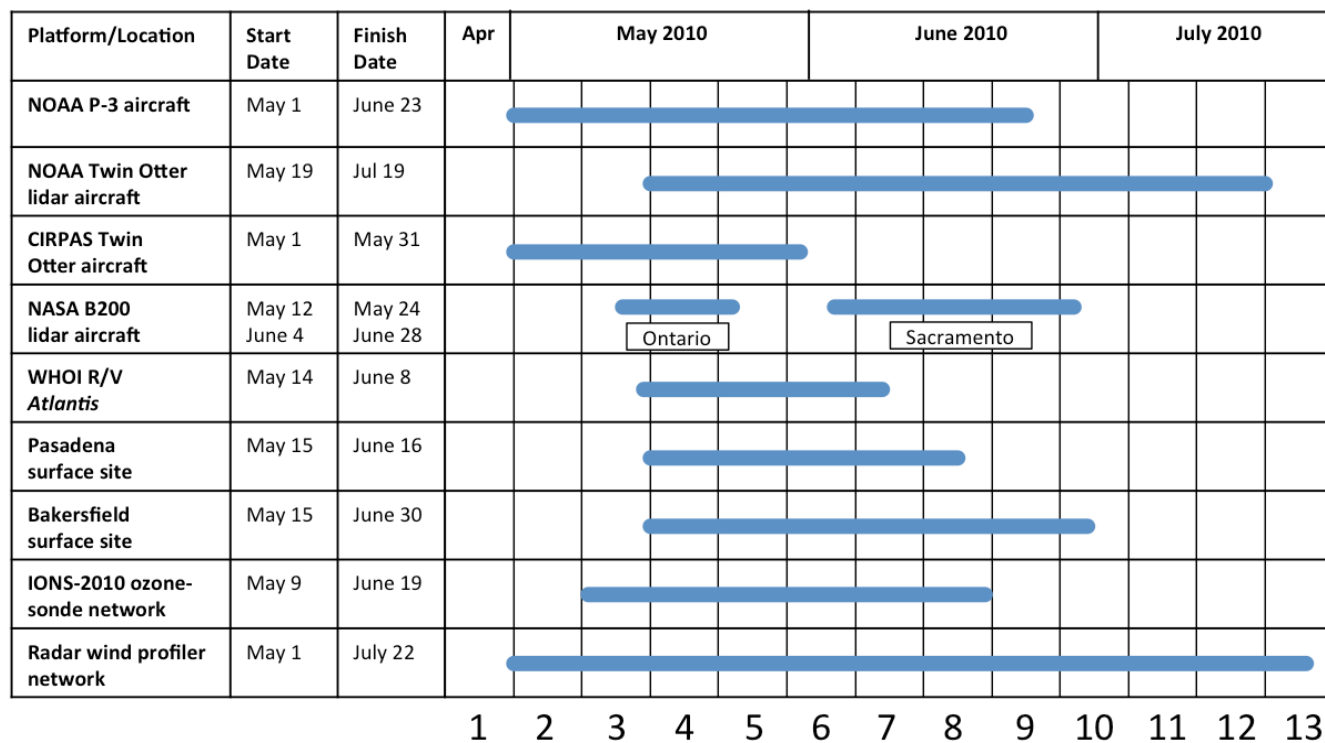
| Platform/Location | Start Date | Finish Date | Apr | May 2010 | June 2010 | July 2010 |
|---|---|---|---|---|---|---|
| NOAA P-3 aircraft | May 1 | June 23 | | | | |
| NOAA Twin Otter lidar aircraft | May 19 | Jul 19 | | | | |
| CIRPAS Twin Otter aircraft | May 1 | May 31 | | | | |
| NASA B200 lidar aircraft | May 12<br>June 4 | May 24<br>June 28 | | Ontario | Sacramento | |
| WHOI R/V *Atlantis* | May 14 | June 8 | | | | |
| Pasadena surface site | May 15 | June 16 | | | | |
| Bakersfield surface site | May 15 | June 30 | | | | |
| IONS-2010 ozonesonde network | May 9 | June 19 | | | | |
| Radar wind profiler network | May 1 | July 22 | | | | |

1 2 3 4 5 6 7 8 9 10 11 12 13